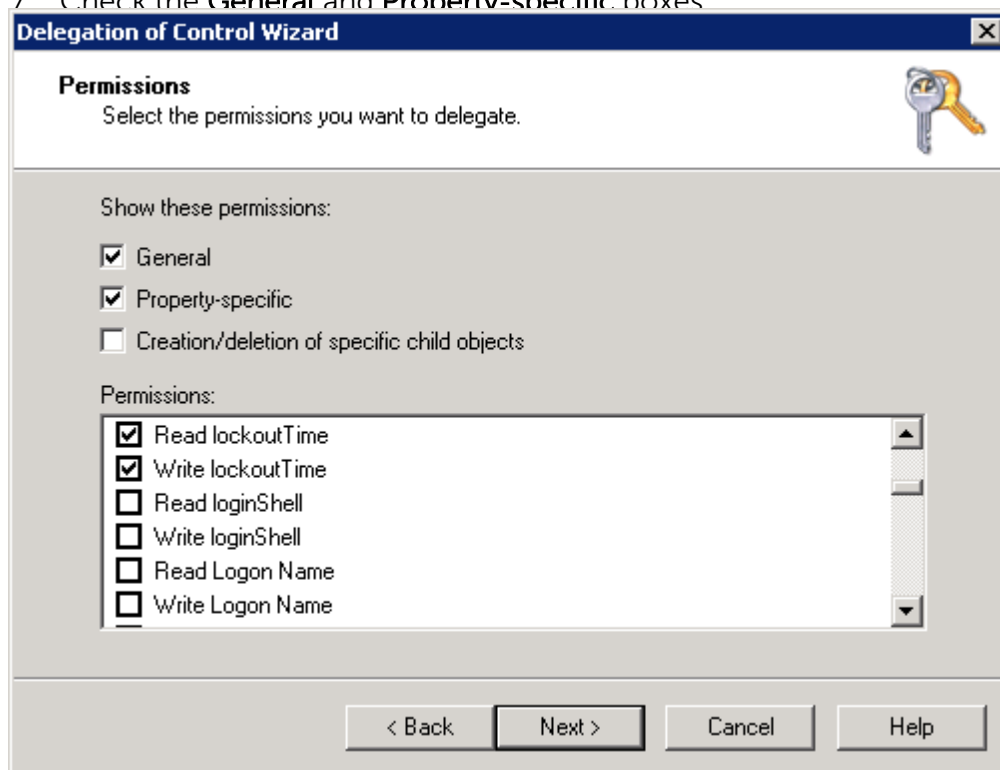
7. Check the General and Property-specific boxes

Delegation of Control Wizard

Permissions
Select the permissions you want to delegate.

Show these permissions:

☑ General
☑ Property-specific
☐ Creation/deletion of specific child objects

Permissions:

☑ Read lockoutTime
☑ Write lockoutTime
☐ Read loginShell
☐ Write loginShell
☐ Read Logon Name
☐ Write Logon Name

< Back | Next > | Cancel | Help